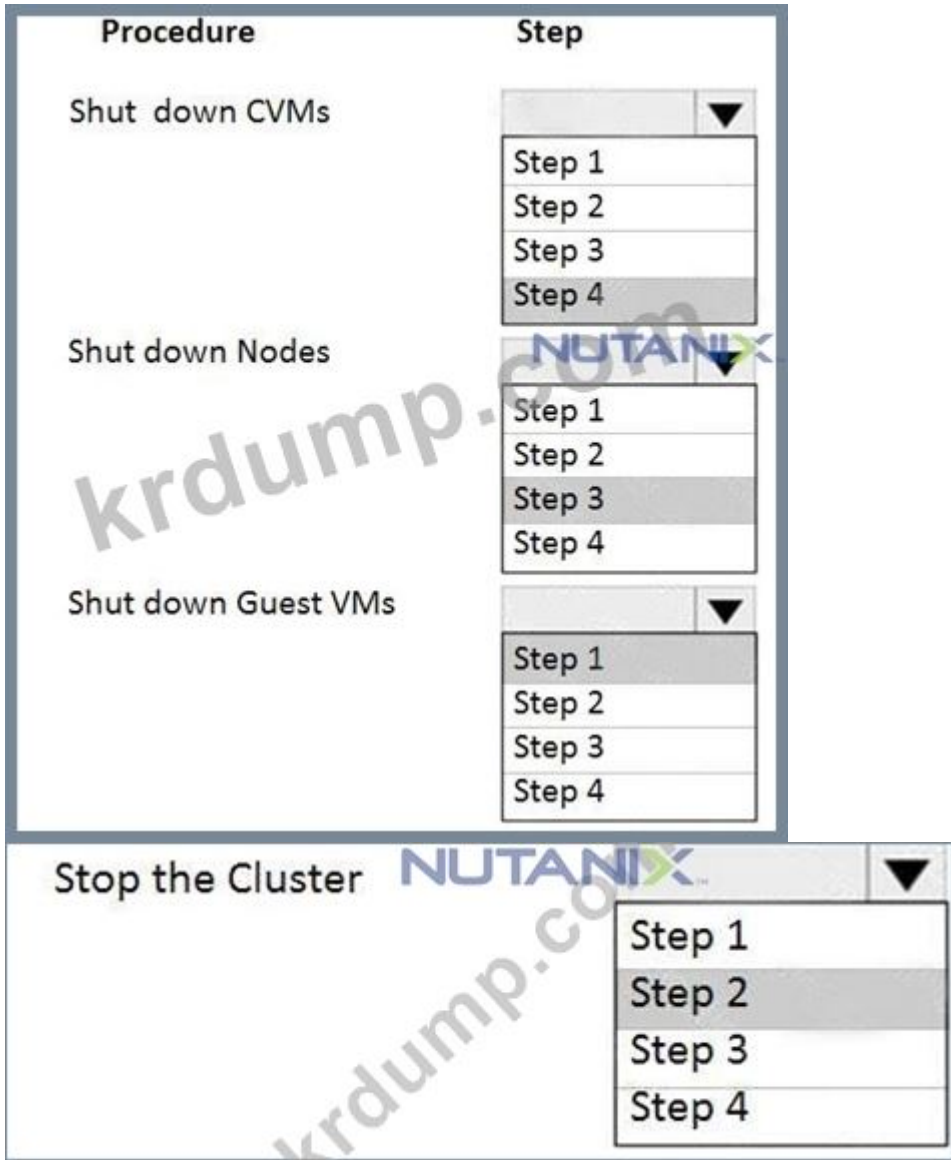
Procedure Step

Shut down CVMs
Step 1
Step 2
Step 3
Step 4

Shut down Nodes
Step 1
Step 2
Step 3
Step 4

Shut down Guest VMs
Step 1
Step 2
Step 3
Step 4

Stop the Cluster
Step 1
Step 2
Step 3
Step 4

NUTANIX
krdump.com
NUTANIX
krdump.com